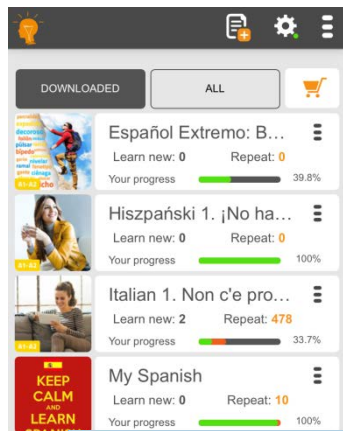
DOWNLOADED

ALL

Español Extremo: B...

Learn new: 0

Repeat: 0

Your progress

39.8%

Hiszpański 1. ¡No ha...

Learn new: 0

Repeat: 0

Your progress

100%

Italian 1. Non c'e pro...

Learn new: 2

Repeat: 478

Your progress

33.7%

KEEP CALM AND LEARN

My Spanish

Learn new: 0

Repeat: 10

Your progress

100%